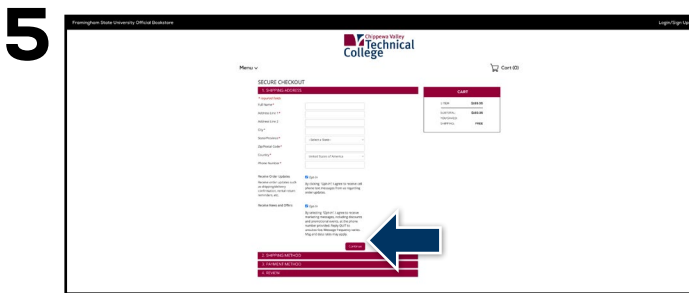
5

Framingham State University Official Bookstore

Login/Sign Up

Chippewa Valley Technical College

Menu

Cart (0)

SECURE CHECKOUT

1. SHIPPING ADDRESS

* Required Fields

Full Name*

Address Line 1*

Address Line 2

City*

State/Province*

Select a State

Zip/Postal Code*

Country*

United States of America

Phone Number*

Receive Order Updates

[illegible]

Receive Deals and Offers

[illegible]

Continue

2. SHIPPING METHOD

3. PAYMENT METHOD

4. REVIEW

CART

1 ITEM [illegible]

SUBTOTAL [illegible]

SHIPPING FREE